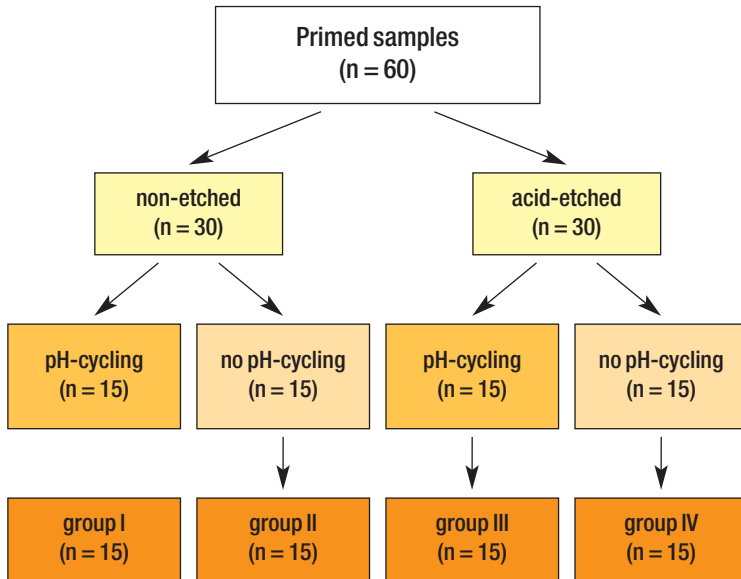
Primed samples
(n = 60)

non-etched
(n = 30)

acid-etched
(n = 30)

pH-cycling
(n = 15)

no pH-cycling
(n = 15)

pH-cycling
(n = 15)

no pH-cycling
(n = 15)

group I
(n = 15)

group II
(n = 15)

group III
(n = 15)

group IV
(n = 15)